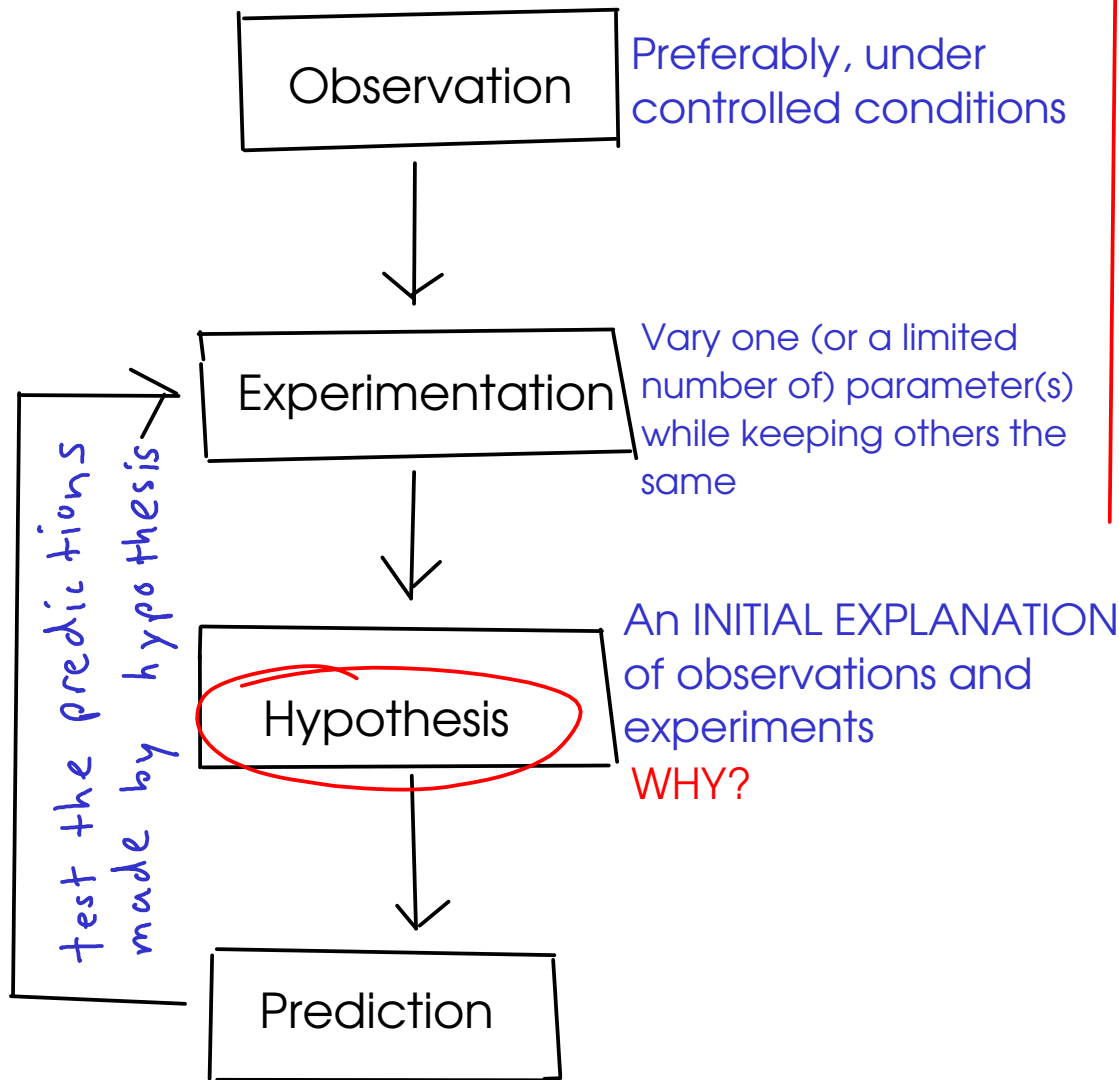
Observation

Preferably, under controlled conditions

Experimentation

Vary one (or a limited number of) parameter(s) while keeping others the same

Hypothesis

An INITIAL EXPLANATION of observations and experiments

WHY?

Prediction

test the predictions made by hypothesis